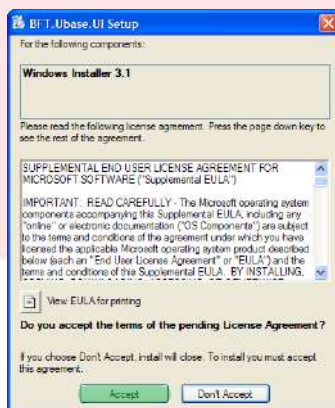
BFT.Ubase.UI Setup

For the following components:

Windows Installer 3.1

Please read the following license agreement. Press the page down key to see the rest of the agreement.

SUPPLEMENTAL END USER LICENSE AGREEMENT FOR MICROSOFT SOFTWARE ("Supplemental EULA")

IMPORTANT: READ CAREFULLY - The Microsoft operating system components accompanying this Supplemental EULA, including any "online" or electronic documentation ("OS Components") are subject to the terms and conditions of the agreement under which you have licensed the applicable Microsoft operating system product described below (each an "End User License Agreement" or "EULA") and the terms and conditions of this Supplemental EULA. BY INSTALLING, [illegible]

View EULA for printing

Do you accept the terms of the pending License Agreement?

If you choose Don't Accept, install will close. To install you must accept this agreement.

Accept

Don't Accept